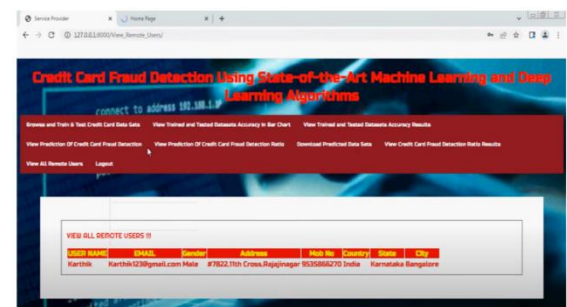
Service Provider | Home Page | +

127.0.0.1:8000/View_Remote_Users/

Credit Card Fraud Detection Using State-of-the-Art Machine Learning and Deep Learning Algorithms

connect to address 192.168.1.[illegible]

Browse and Train & Test Credit Card Data Sets | View Trained and Tested Datasets Accuracy in Bar Chart | View Trained and Tested Datasets Accuracy Results

View Prediction Of Credit Card Fraud Detection | View Prediction Of Credit Card Fraud Detection Ratio | Download Predicted Data Sets | View Credit Card Fraud Detection Ratio Results

View All Remote Users | Logout

VIEW ALL REMOTE USERS !!!

| USER NAME | EMAIL | Gender | Address | Mob No | Country | State | City |
|---|---|---|---|---|---|---|---|
| Karthik | Karthik123@gmail.com | Male | #7822,11th Cross,Rajajinagar | 9535866270 | India | Karnataka | Bangalore |